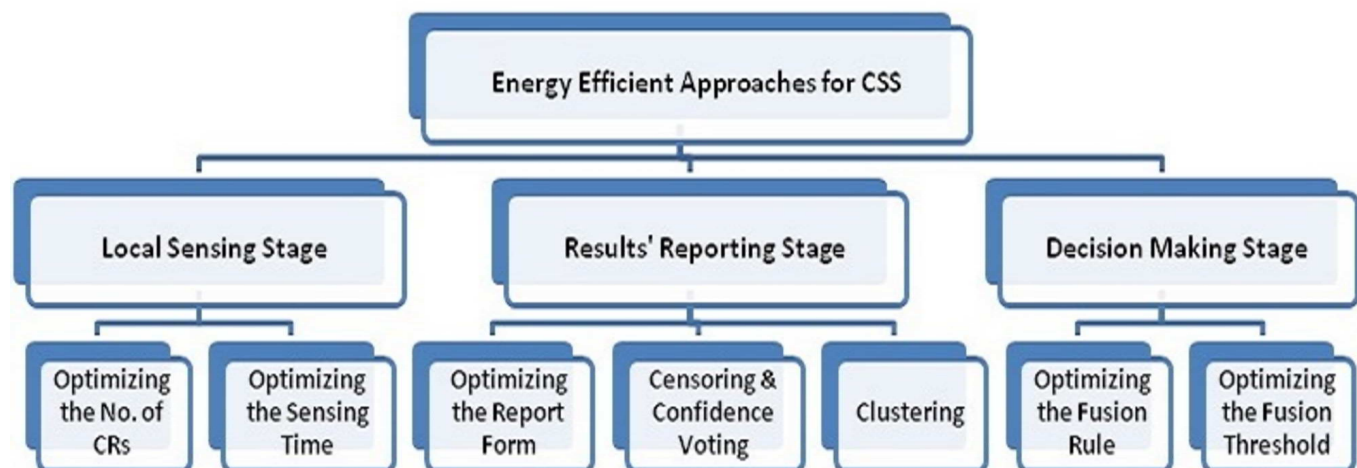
Energy Efficient Approaches for CSS

Local Sensing Stage

Results' Reporting Stage

Decision Making Stage

Optimizing the No. of CRs

Optimizing the Sensing Time

Optimizing the Report Form

Censoring & Confidence Voting

Clustering

Optimizing the Fusion Rule

Optimizing the Fusion Threshold